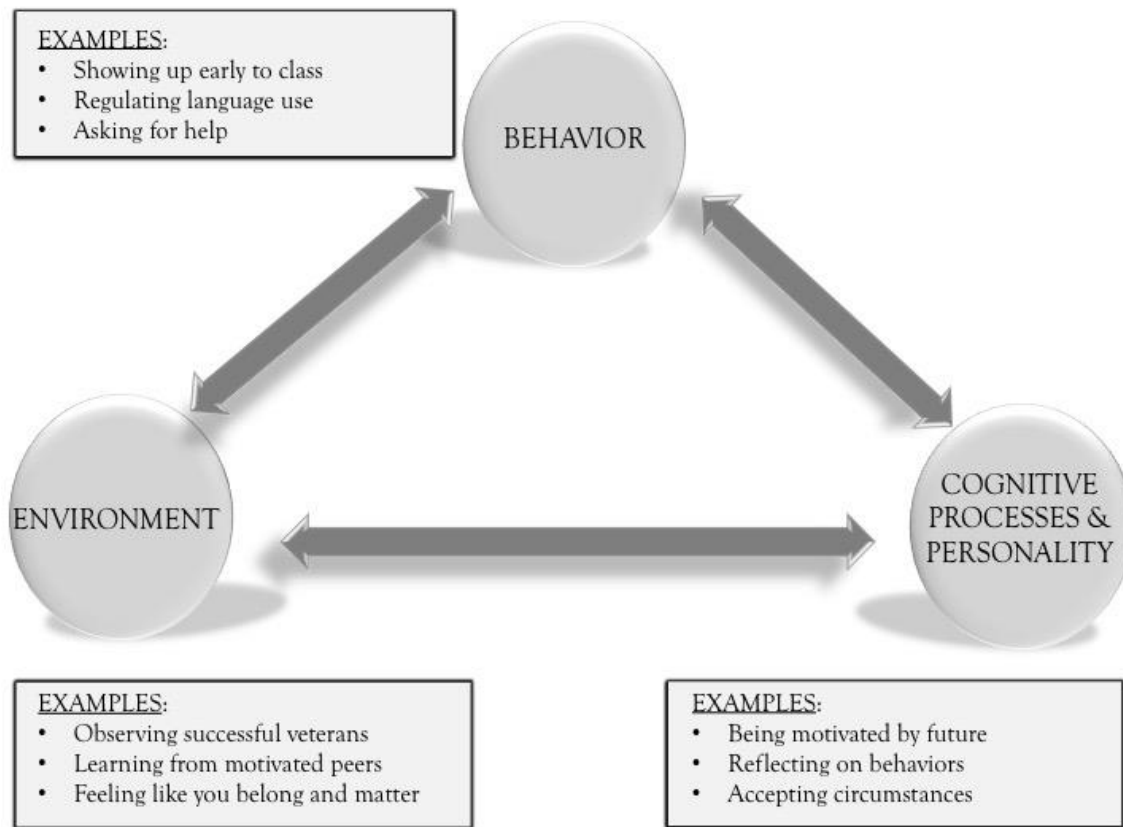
EXAMPLES:
- Showing up early to class
- Regulating language use
- Asking for help

BEHAVIOR

ENVIRONMENT

COGNITIVE PROCESSES & PERSONALITY

EXAMPLES:
- Observing successful veterans
- Learning from motivated peers
- Feeling like you belong and matter

EXAMPLES:
- Being motivated by future
- Reflecting on behaviors
- Accepting circumstances